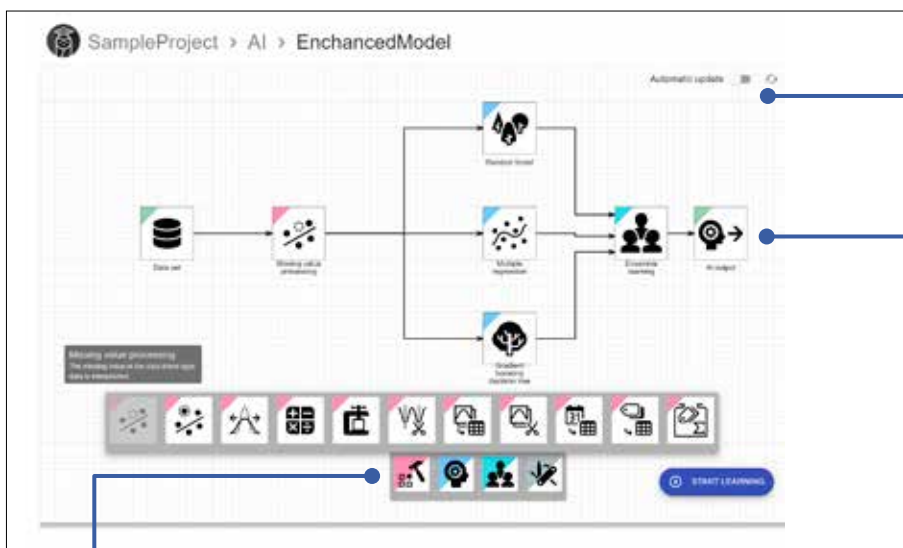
SampleProject > AI > EnchancedModel

Automatic update

Random forest

Data set

Missing value processing

Multiple regression

Ensemble learning

AI output

Gradient boosting decision tree

Missing value processing
The missing value in the data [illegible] data is interpolated.

START LEARNING